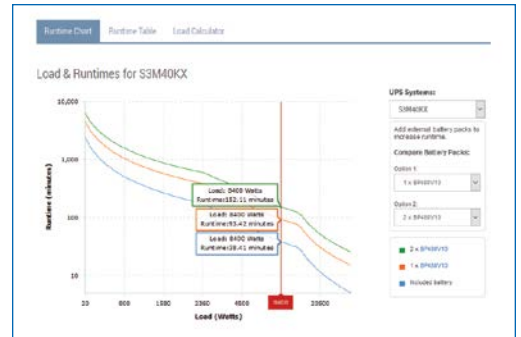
Runtime Chart Runtime Table Load Calculator

Load & Runtimes for S3M40KX

10,000

1,000

100

10

Runtime (minutes)

20 600 1200 2360 4600 8400 33600

Load (Watts)

Load: 8400 Watts
Runtime:182.11 minutes

Load: 8400 Watts
Runtime:95.42 minutes

Load: 8400 Watts
Runtime:38.41 minutes

UPS Systems:

S3M40KX

Add external battery packs to increase runtime.

Compare Battery Packs:

Option 1:

1 x BP40KV13

Option 2:

2 x BP40KV13

2 x BP40KV13

1 x BP40KV13

Included battery